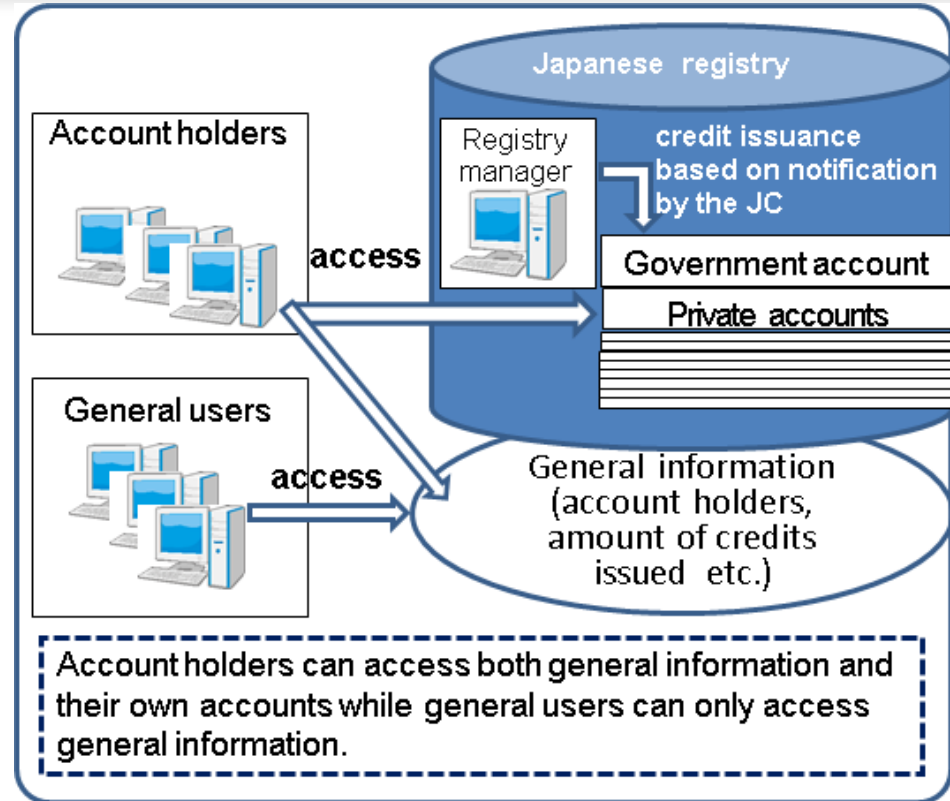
Japanese registry

Account holders

Registry manager

credit issuance based on notification by the JC

access

Government account

Private accounts

General users

access

General information (account holders, amount of credits issued etc.)

Account holders can access both general information and their own accounts while general users can only access general information.